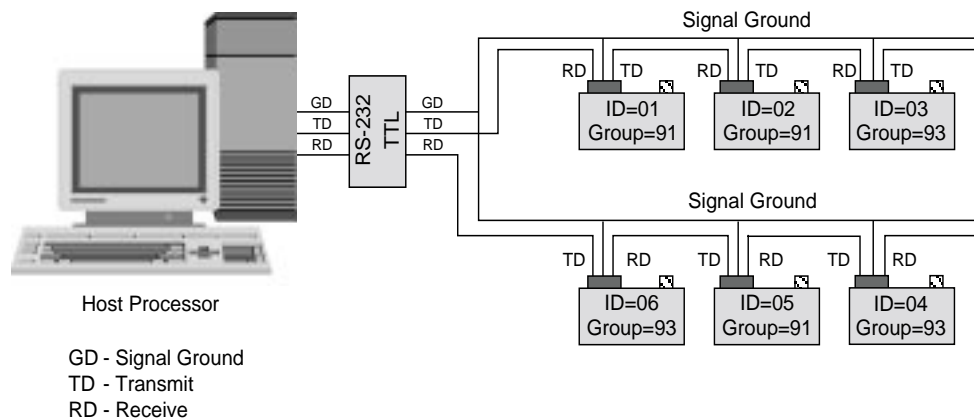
Signal Ground

GD
TD
RD

RS-232
TTL

GD
TD
RD

RD TD
ID=01
Group=91

RD TD
ID=02
Group=91

RD TD
ID=03
Group=93

Signal Ground

TD RD
ID=06
Group=93

TD RD
ID=05
Group=91

TD RD
ID=04
Group=93

Host Processor

GD - Signal Ground
TD - Transmit
RD - Receive